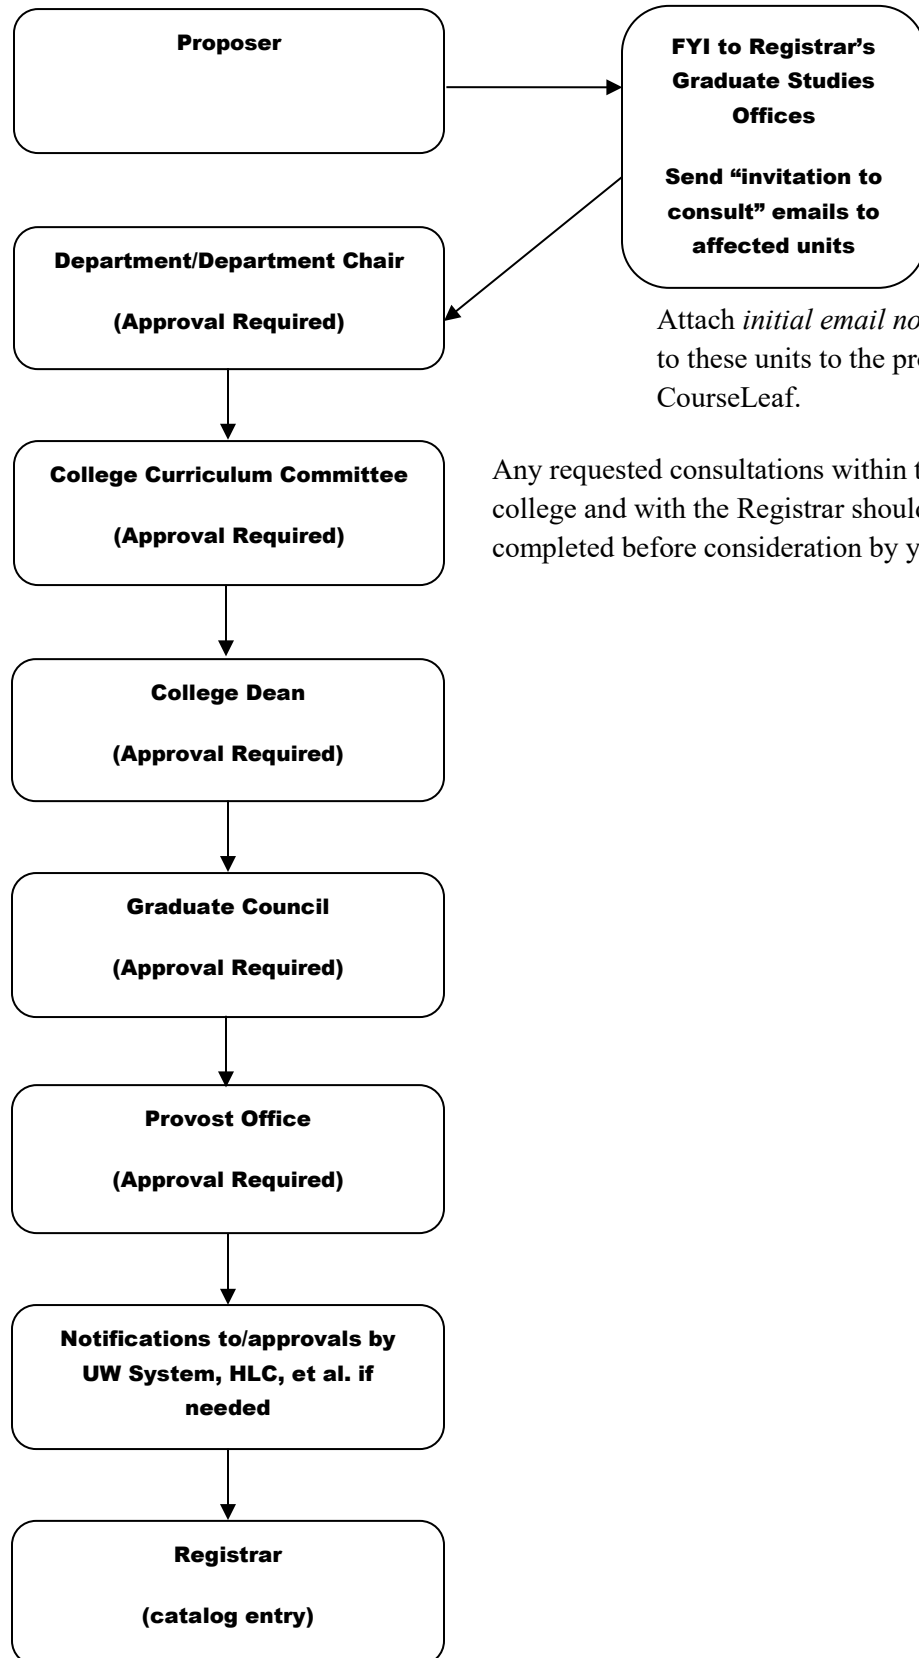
Proposer

FYI to Registrar's Graduate Studies Offices

Send "invitation to consult" emails to affected units

Department/Department Chair

(Approval Required)

Attach *initial email no*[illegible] to these units to the pr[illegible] CourseLeaf.

College Curriculum Committee

(Approval Required)

Any requested consultations within t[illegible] college and with the Registrar shoul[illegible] completed before consideration by y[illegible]

College Dean

(Approval Required)

Graduate Council

(Approval Required)

Provost Office

(Approval Required)

Notifications to/approvals by UW System, HLC, et al. if needed

Registrar

(catalog entry)